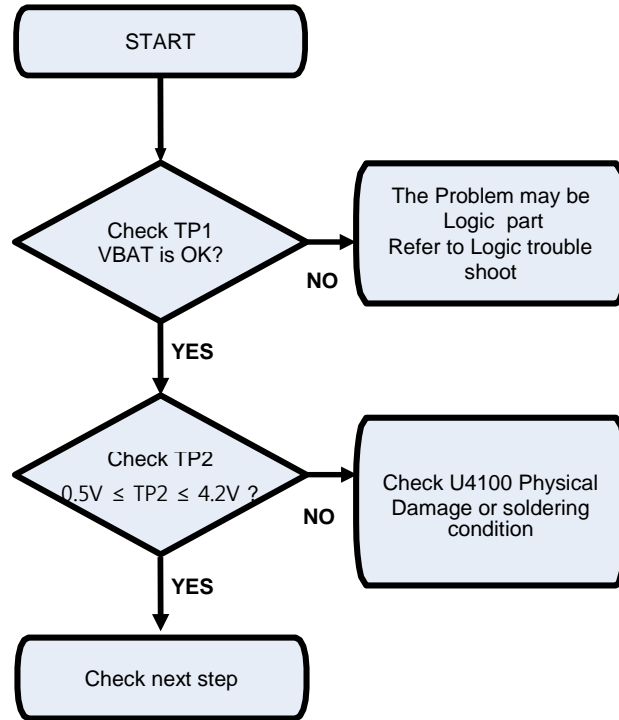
START

Check TP1
VBAT is OK?

NO

The Problem may be Logic part
Refer to Logic trouble shoot

YES

Check TP2
$0.5V \leq TP2 \leq 4.2V$ ?

NO

Check U4100 Physical Damage or soldering condition

YES

Check next step